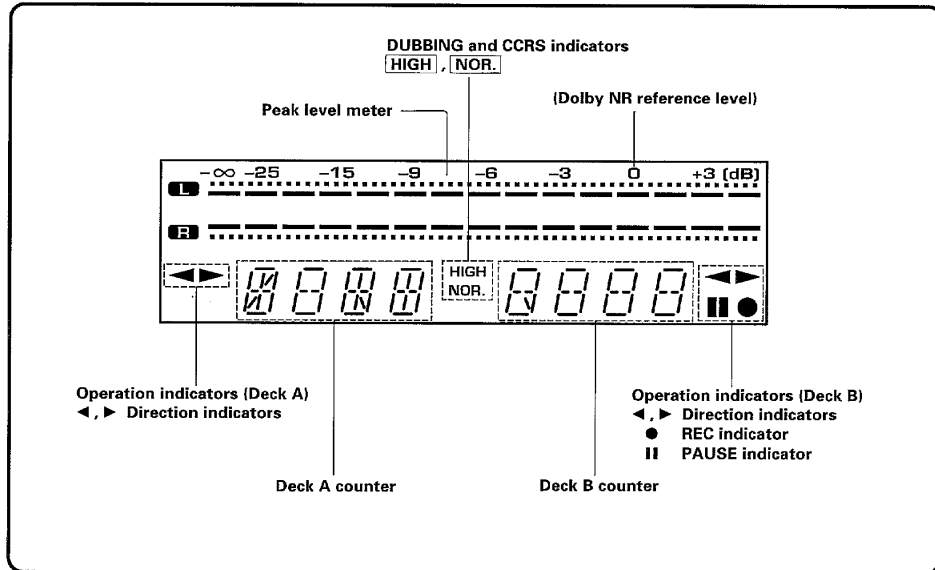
DUBBING and CCRS indicators
HIGH , NOR.

Peak level meter

(Dolby NR reference level)

$-\infty$ $-25$ $-15$ $-9$ $-6$ $-3$ 0 $+3$ (dB)

L

R

HIGH
NOR.

Operation indicators (Deck A)
◄ , ► Direction indicators

Deck A counter

Deck B counter

Operation indicators (Deck B)
◄ , ► Direction indicators
● REC indicator
II PAUSE indicator